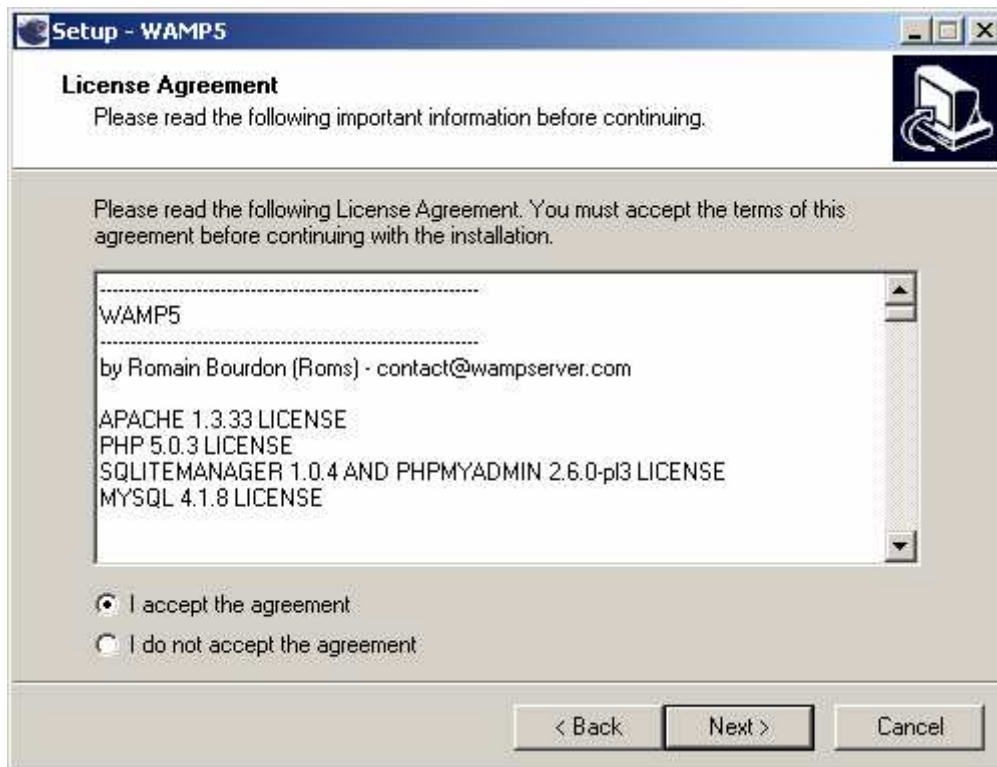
Setup - WAMP5

License Agreement
Please read the following important information before continuing.

Please read the following License Agreement. You must accept the terms of this agreement before continuing with the installation.

------------------------------------------------------------
WAMP5
------------------------------------------------------------
by Romain Bourdon (Roms) - contact@wampserver.com

APACHE 1.3.33 LICENSE
PHP 5.0.3 LICENSE
SQLITEMANAGER 1.0.4 AND PHPMYADMIN 2.6.0-pl3 LICENSE
MYSQL 4.1.8 LICENSE

I accept the agreement
I do not accept the agreement

< Back
Next >
Cancel